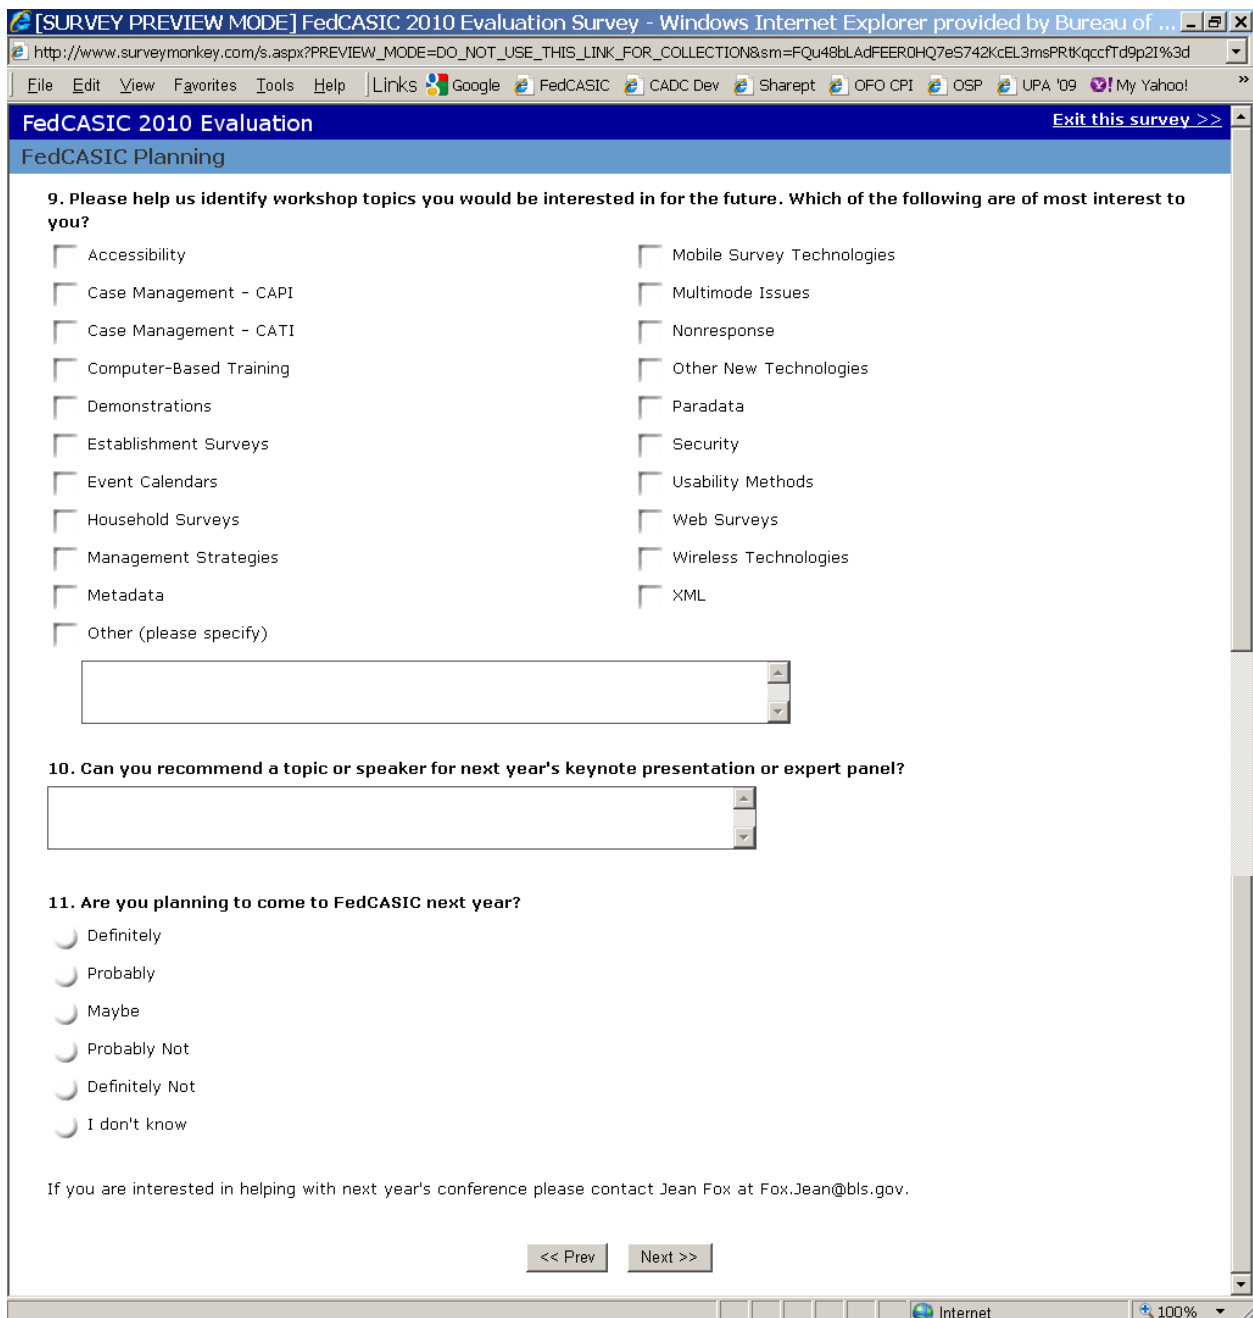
[SURVEY PREVIEW MODE] FedCASIC 2010 Evaluation Survey - Windows Internet Explorer provided by Bureau of ...

http://www.surveymonkey.com/s.aspx?PREVIEW_MODE=DO_NOT_USE_THIS_LINK_FOR_COLLECTION&sm=FQu48bLAdFEER0HQ7eS742KcEL3msPRtKqccfTd9p2I%3d

File Edit View Favorites Tools Help Links Google FedCASIC CADC Dev Sharept OFO CPI OSP UPA '09 My Yahoo!

FedCASIC 2010 Evaluation

Exit this survey >>

FedCASIC Planning

9. Please help us identify workshop topics you would be interested in for the future. Which of the following are of most interest to you?

Accessibility
Case Management - CAPI
Case Management - CATI
Computer-Based Training
Demonstrations
Establishment Surveys
Event Calendars
Household Surveys
Management Strategies
Metadata
Other (please specify)

Mobile Survey Technologies
Multimode Issues
Nonresponse
Other New Technologies
Paradata
Security
Usability Methods
Web Surveys
Wireless Technologies
XML

10. Can you recommend a topic or speaker for next year's keynote presentation or expert panel?

11. Are you planning to come to FedCASIC next year?

Definitely
Probably
Maybe
Probably Not
Definitely Not
I don't know

If you are interested in helping with next year's conference please contact Jean Fox at Fox.Jean@bls.gov.

<< Prev Next >>

Internet 100%